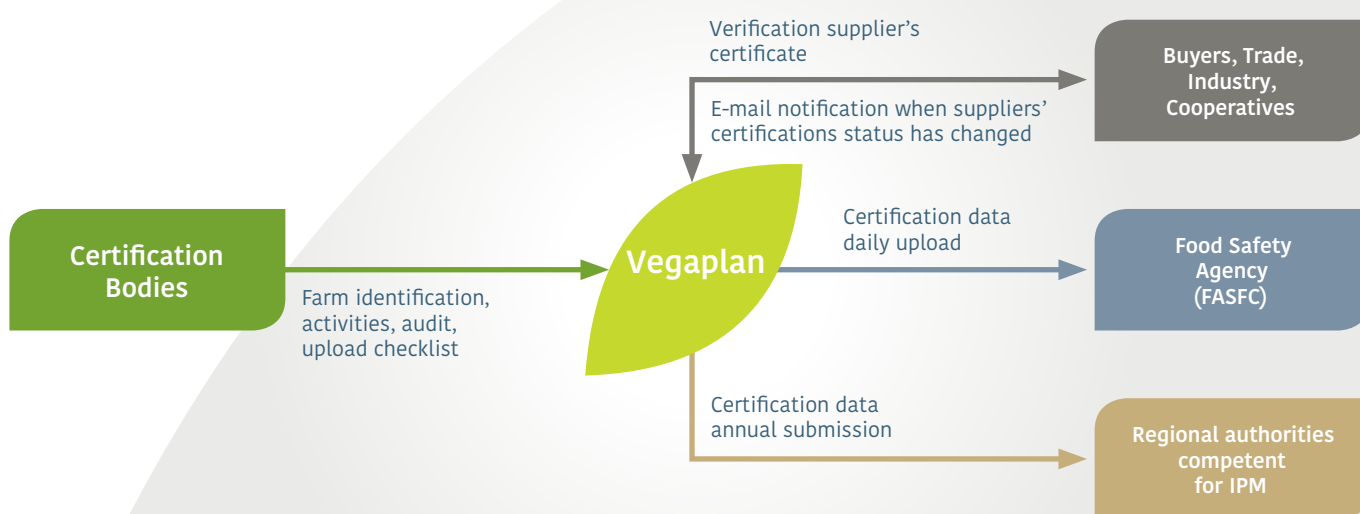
Verification supplier's certificate

Buyers, Trade, Industry, Cooperatives

E-mail notification when suppliers' certifications status has changed

Certification Bodies

Vegaplan

Certification data daily upload

Food Safety Agency (FASFC)

Farm identification, activities, audit, upload checklist

Certification data annual submission

Regional authorities competent for IPM